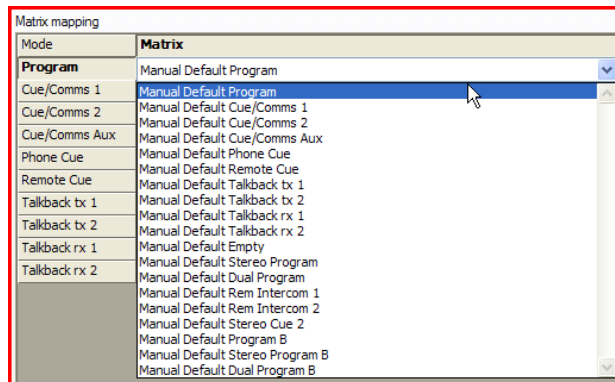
Matrix mapping

| Mode | Matrix |
|---|---|
| Program | Manual Default Program |
| Cue/Comms 1 | |
| Cue/Comms 2 | |
| Cue/Comms Aux | |
| Phone Cue | |
| Remote Cue | |
| Talkback tx 1 | |
| Talkback tx 2 | |
| Talkback rx 1 | |
| Talkback rx 2 | |

Manual Default Program
Manual Default Cue/Comms 1
Manual Default Cue/Comms 2
Manual Default Cue/Comms Aux
Manual Default Phone Cue
Manual Default Remote Cue
Manual Default Talkback tx 1
Manual Default Talkback tx 2
Manual Default Talkback rx 1
Manual Default Talkback rx 2
Manual Default Empty
Manual Default Stereo Program
Manual Default Dual Program
Manual Default Rem Intercom 1
Manual Default Rem Intercom 2
Manual Default Stereo Cue 2
Manual Default Program B
Manual Default Stereo Program B
Manual Default Dual Program B